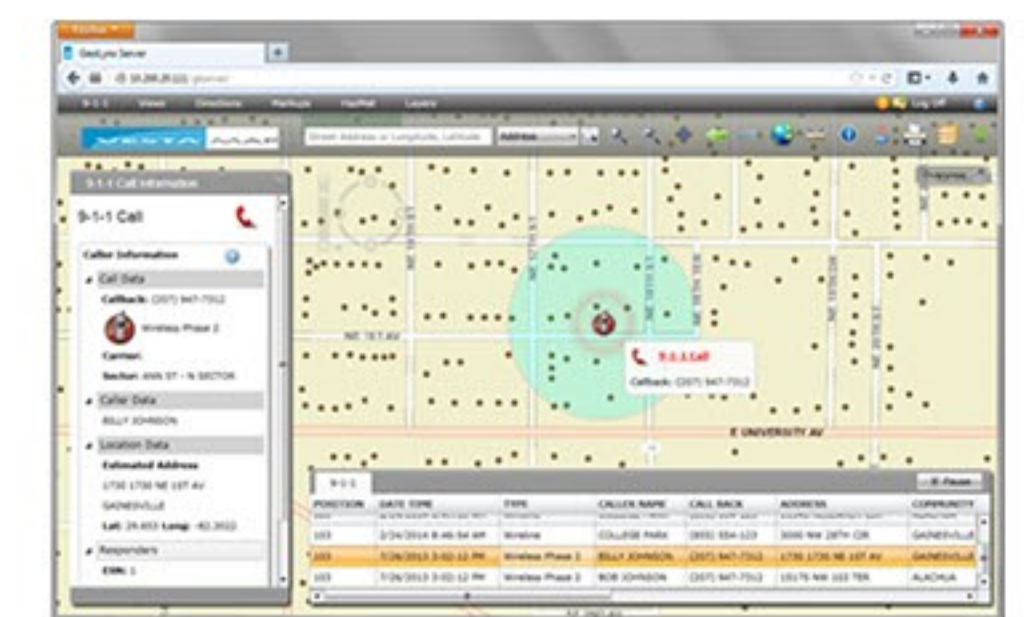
Firefox

GeoLynx Server

9-1-1 Views Directions Markups HazMat Layers

Log Off

Street Address or Longitude, Latitude

Address

9-1-1 Call Information

9-1-1 Call

Caller Information

Call Data

Callback: (207) 947-7312

Wireless Phase 2

Carrier:

Sector: 4WN ST - N SECTOR

Caller Data

BILLY JOHNSON

Location Data

Estimated Address

1730 1730 NE 1ST AV

GAINESVILLE

Lat: 29.653 Long: -82.3022

Responders

ESN: 1

NE 1ST AV

9-1-1 Call

Callback: (207) 947-7312

E UNIVERSITY AV

9-1-1

Pause

| POSITION | DATE TIME | TYPE | CALLER NAME | CALL BACK | ADDRESS | COMMUNITY |
|---|---|---|---|---|---|---|
| 103 | 2/24/2014 8:46:54 AM | Wireline | COLLEGE PARK | (800) 554-123 | 3000 NW 28TH CIR | GAINESVILLE |
| 103 | 7/26/2013 3:02:12 PM | Wireless Phase 2 | BILLY JOHNSON | (207) 947-7312 | 1730 1730 NE 1ST AV | GAINESVILLE |
| 103 | 7/26/2013 3:02:12 PM | Wireless Phase 2 | BOB JOHNSON | (207) 947-7312 | 15175 NW 102 TER | ALACHUA |